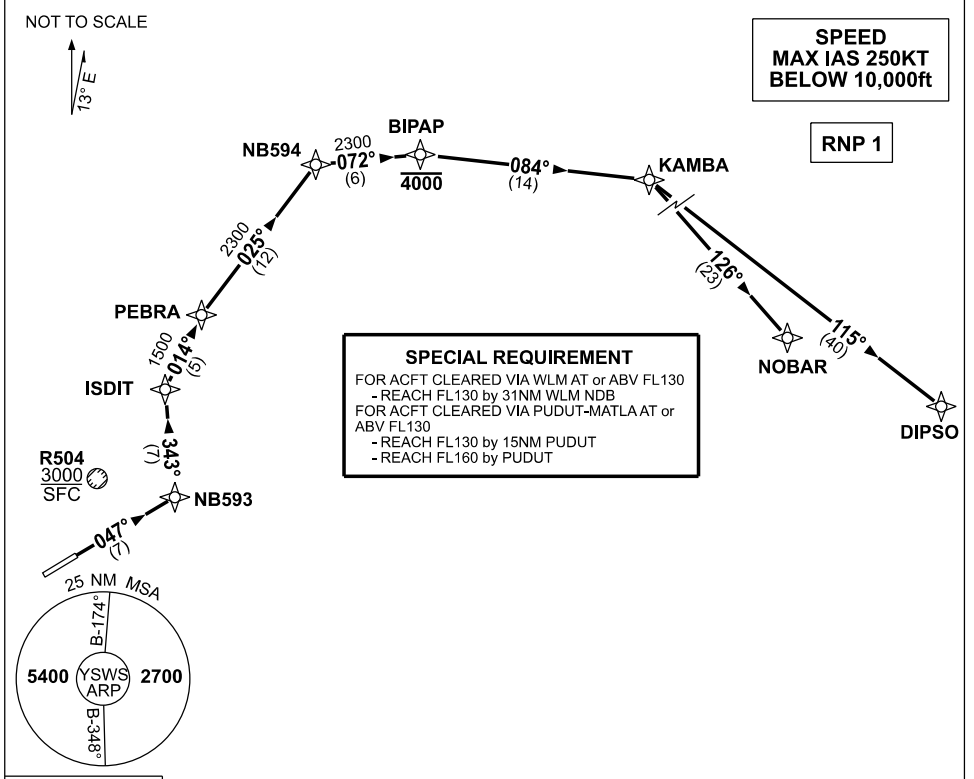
NOT TO SCALE

13° E

SPEED
MAX IAS 250KT
BELOW 10,000ft

RNP 1

NB594

2300
072°
(6)

BIPAP
4000

084°
(14)

KAMBA

2300
025°
(12)

PEBRA

1500
014°
(5)

ISDIT

343°
(7)

R504
3000
SFC

NB593

047°
(7)

126°
(23)

NOBAR

115°
(40)

DIPSO

SPECIAL REQUIREMENT
FOR ACFT CLEARED VIA WLM AT or ABV FL130
- REACH FL130 by 31NM WLM NDB
FOR ACFT CLEARED VIA PUDUT-MATLA AT or ABV FL130
- REACH FL130 by 15NM PUDUT
- REACH FL160 by PUDUT

25 NM MSA
B-174°
5400
YSWS ARP
2700
B-348°